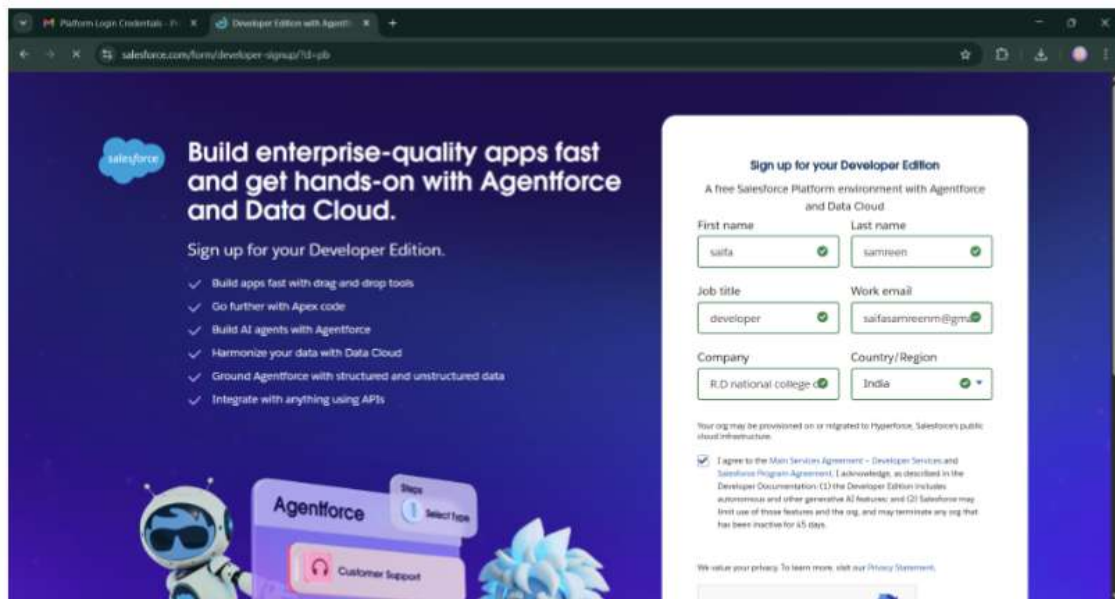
Platform Login Credentials - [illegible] ×
Developer Edition with Agentf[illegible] ×
+

salesforce.com/form/developer-signup/?d=pb

salesforce

Build enterprise-quality apps fast and get hands-on with Agentforce and Data Cloud.

Sign up for your Developer Edition.

Build apps fast with drag-and-drop tools
Go further with Apex code
Build AI agents with Agentforce
Harmonize your data with Data Cloud
Ground Agentforce with structured and unstructured data
Integrate with anything using APIs

Agentforce
Steps
1 Select Type
Customer Support

Sign up for your Developer Edition

A free Salesforce Platform environment with Agentforce and Data Cloud

First name
saifa

Last name
samreen

Job title
developer

Work email
saifasamreenm@gm

Company
R.D national college o

Country/Region
India

Your org may be provisioned on or migrated to Hyperforce, Salesforce's public cloud infrastructure.

I agree to the Main Services Agreement – Developer Services and Salesforce Program Agreement. I acknowledge, as described in the Developer Documentation: (1) the Developer Edition includes autonomous and other generative AI features; and (2) Salesforce may limit use of those features and the org, and may terminate any org that has been inactive for 45 days.

We value your privacy. To learn more, visit our Privacy Statement.